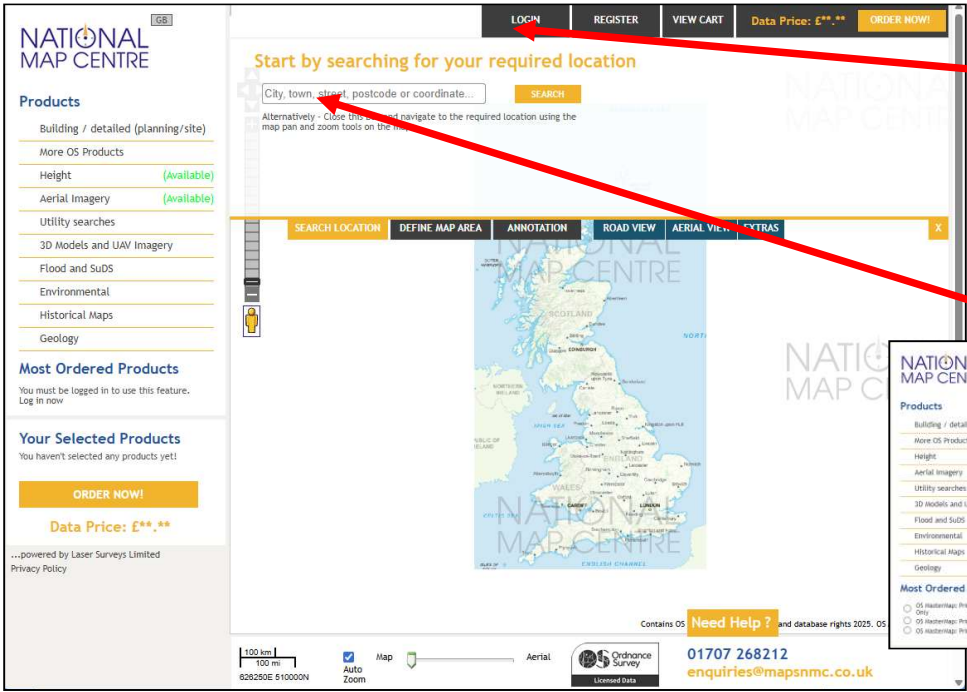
GB
NATIONAL MAP CENTRE

Products
Building / detailed (planning/site)
More OS Products
Height (Available)
Aerial Imagery (Available)
Utility searches
3D Models and UAV Imagery
Flood and SuDS
Environmental
Historical Maps
Geology

Most Ordered Products
You must be logged in to use this feature. Log in now

Your Selected Products
You haven't selected any products yet!
ORDER NOW!
Data Price: £**.**

...powered by Laser Surveys Limited
Privacy Policy

LOGIN REGISTER VIEW CART Data Price: £**.** ORDER NOW!

Start by searching for your required location
City, town, street, postcode or coordinate... SEARCH
Alternatively - Close this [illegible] and navigate to the required location using the map pan and zoom tools on the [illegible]

SEARCH LOCATION DEFINE MAP AREA ANNOTATION ROAD VIEW AERIAL VIEW EXTRAS X

NATIONAL MAP CENTRE
SCOTLAND
EDINBURGH
NORTHERN IRELAND
IRISH SEA
ENGLAND
WALES
CARDIFF
LONDON
ENGLISH CHANNEL
NORTH

Contains OS Need Help ? and database rights 2025. OS

100 km
100 mi
826250E 510000N
Auto Zoom
Map
Aerial
Ordnance Survey
Licensed Data
01707 268212
enquiries@mapsnmc.co.uk

NATION MAP CEN
Products
Building / detail
More OS Produc
Height
Aerial Imagery
Utility searches
3D Models and
Flood and SuDS
Environmental
Historical Maps
Geology
Most Ordered
OS MasterMap: Pr Only
OS MasterMap: Pr
OS MasterMap: Pr